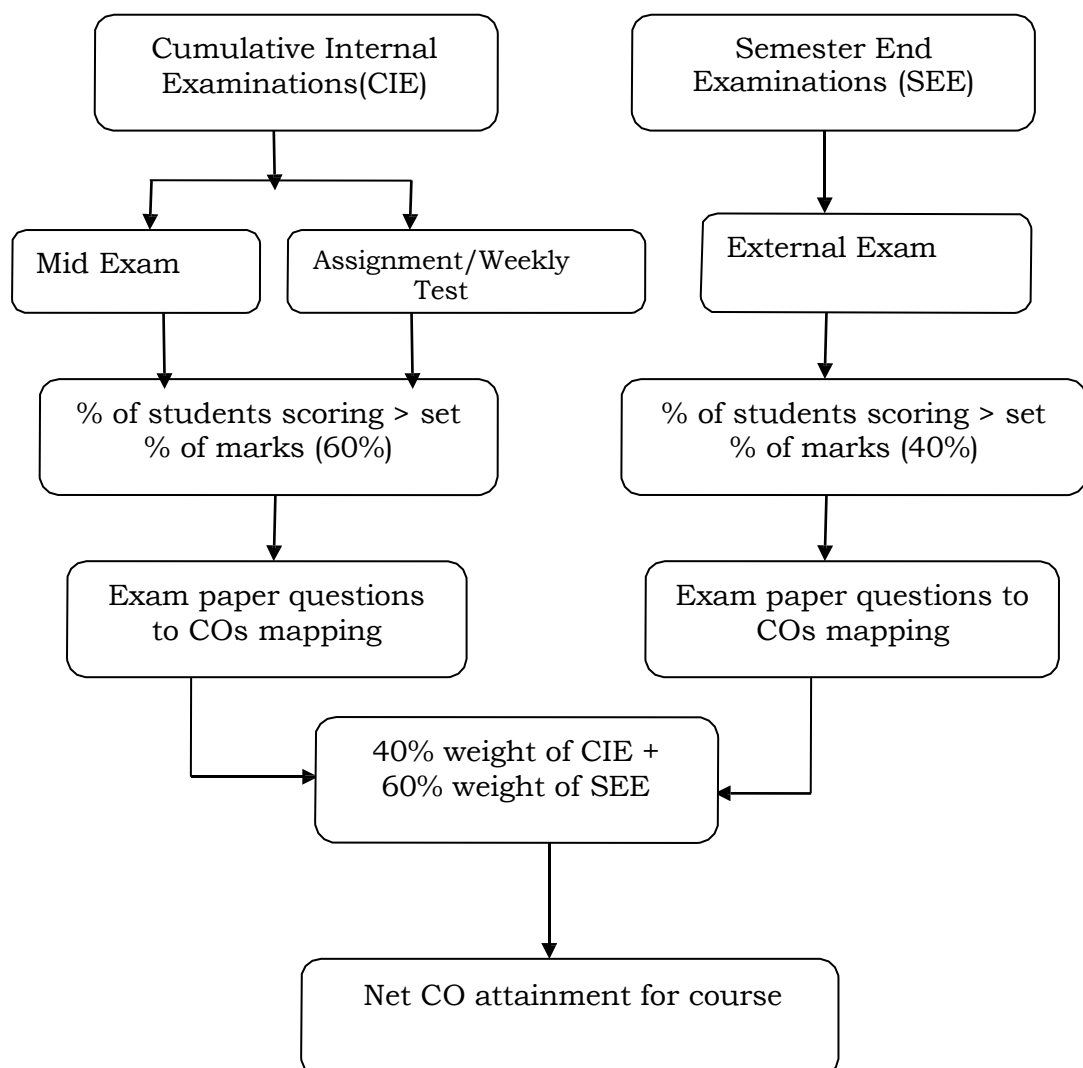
Cumulative Internal Examinations(CIE)

Semester End Examinations (SEE)

Mid Exam

Assignment/Weekly Test

External Exam

% of students scoring > set % of marks (60%)

% of students scoring > set % of marks (40%)

Exam paper questions to COs mapping

Exam paper questions to COs mapping

40% weight of CIE + 60% weight of SEE

Net CO attainment for course